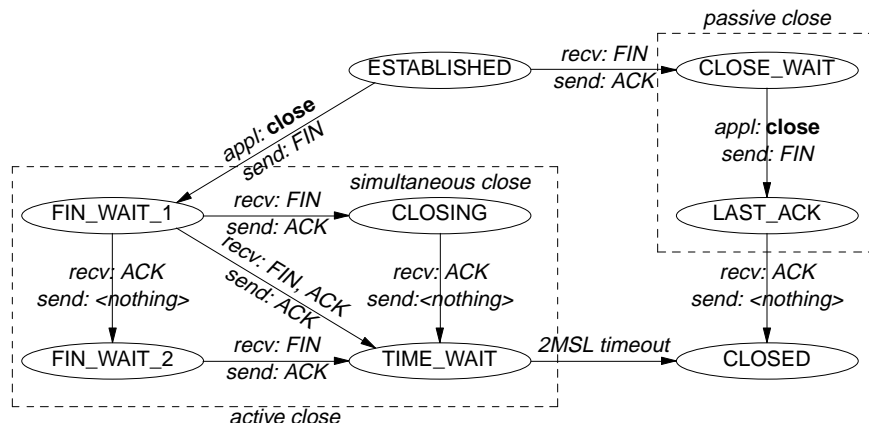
passive close

ESTABLISHED

recv: FIN
send: ACK

CLOSE_WAIT

appl: **close**
send: FIN

appl: **close**
send: FIN

simultaneous close

FIN_WAIT_1

recv: FIN
send: ACK

CLOSING

LAST_ACK

recv: FIN, ACK
send: ACK

recv: ACK
send: <nothing>

recv: ACK
send:<nothing>

recv: ACK
send: <nothing>

FIN_WAIT_2

recv: FIN
send: ACK

TIME_WAIT

2MSL timeout

CLOSED

active close